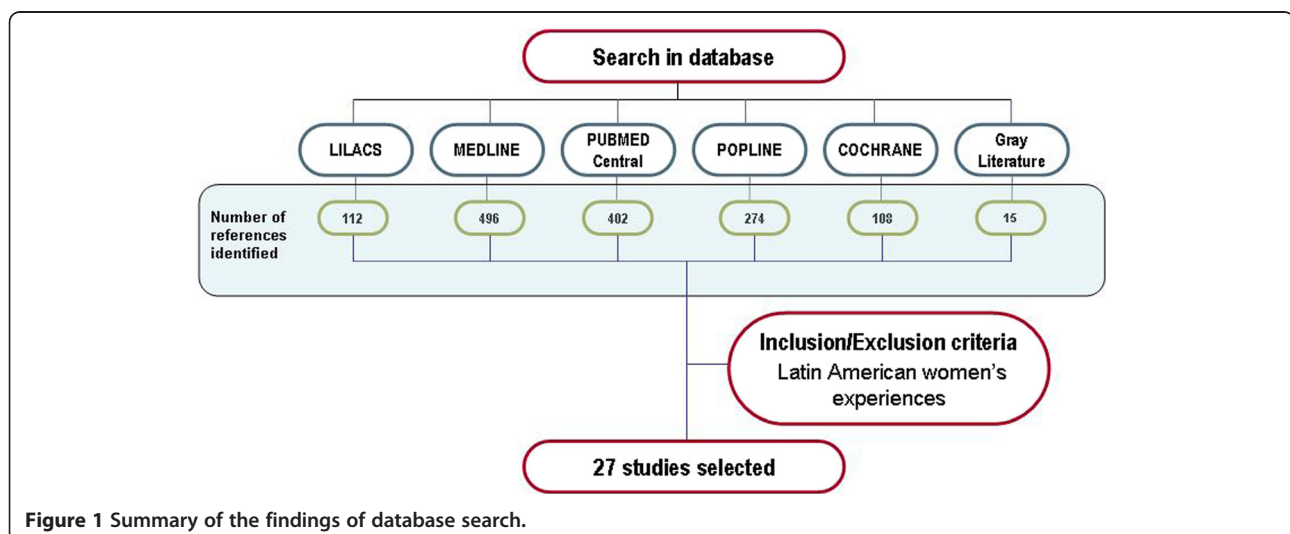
Search in database

LILACS

MEDLINE

PUBMED Central

POPLINE

COCHRANE

Gray Literature

Number of references identified

112

496

402

274

108

15

Inclusion/Exclusion criteria
Latin American women's experiences

27 studies selected

Figure 1 Summary of the findings of database search.